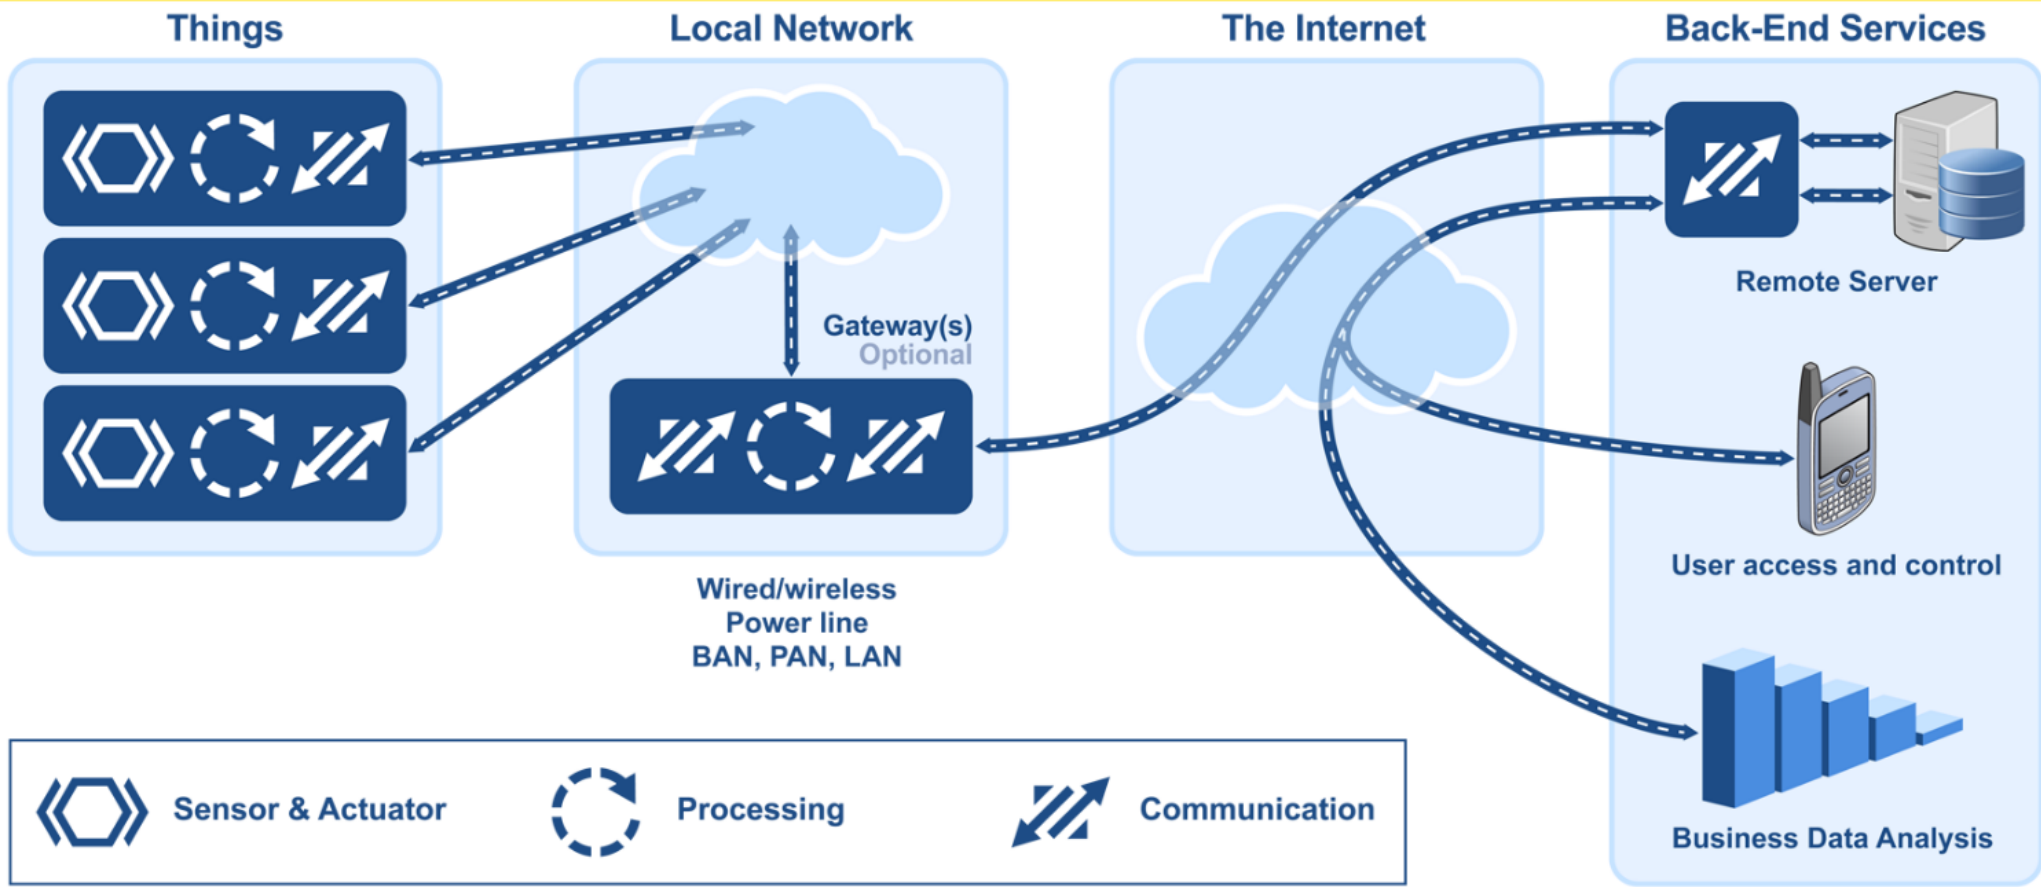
Things

Local Network

The Internet

Back-End Services

Gateway(s)
Optional

Remote Server

User access and control

Wired/wireless
Power line
BAN, PAN, LAN

Business Data Analysis

Sensor & Actuator

Processing

Communication